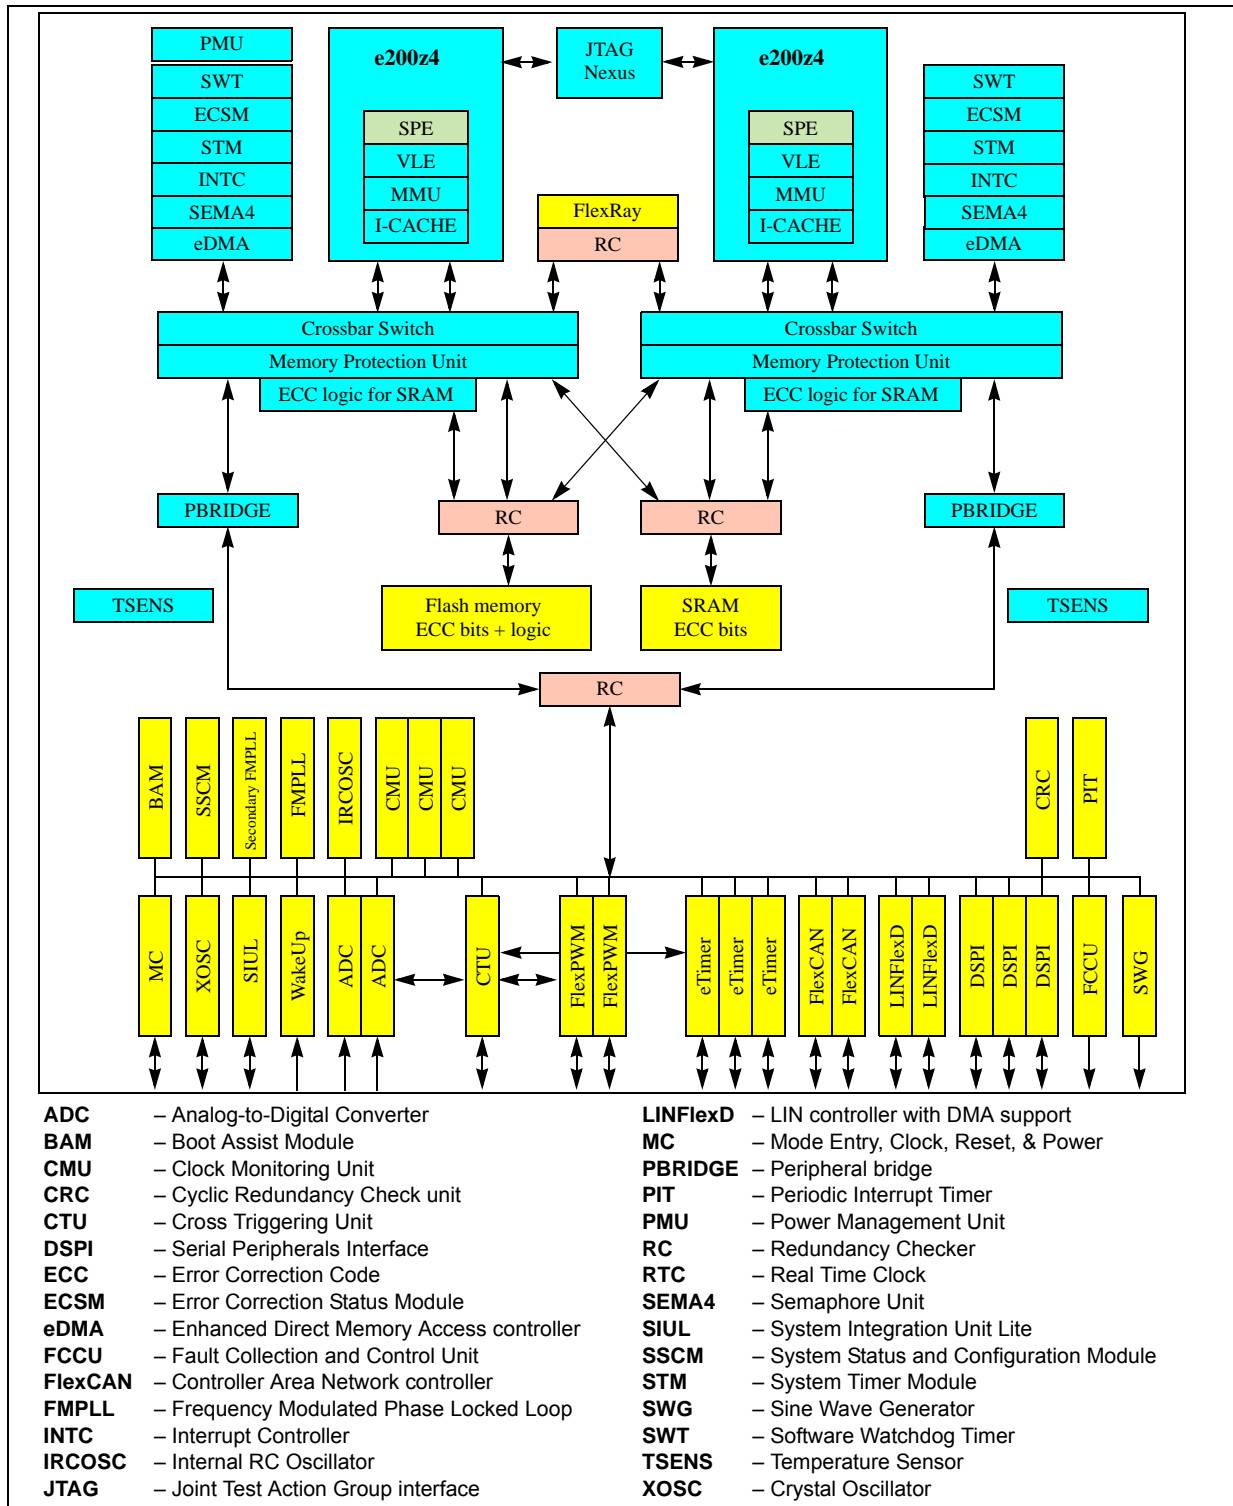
PMU
SWT
ECSM
STM
INTC
SEMA4
eDMA

e200z4
SPE
VLE
MMU
I-CACHE

JTAG
Nexus

e200z4
SPE
VLE
MMU
I-CACHE

SWT
ECSM
STM
INTC
SEMA4
eDMA

FlexRay
RC

Crossbar Switch
Memory Protection Unit
ECC logic for SRAM

Crossbar Switch
Memory Protection Unit
ECC logic for SRAM

PBRIDGE
RC
RC
PBRIDGE

TSENS
Flash memory
ECC bits + logic
SRAM
ECC bits
TSENS

RC

BAM
SSCM
Secondary FMPLL
FMPLL
IRCOSC
CMU
CMU
CMU
CRC
PIT

MC
XOSC
SIUL
WakeUp
ADC
ADC
CTU
FlexPWM
FlexPWM
eTimer
eTimer
eTimer
FlexCAN
FlexCAN
LINFlexD
LINFlexD
DSPI
DSPI
DSPI
FCCU
SWG

ADC – Analog-to-Digital Converter
BAM – Boot Assist Module
CMU – Clock Monitoring Unit
CRC – Cyclic Redundancy Check unit
CTU – Cross Triggering Unit
DSPI – Serial Peripherals Interface
ECC – Error Correction Code
ECSM – Error Correction Status Module
eDMA – Enhanced Direct Memory Access controller
FCCU – Fault Collection and Control Unit
FlexCAN – Controller Area Network controller
FMPLL – Frequency Modulated Phase Locked Loop
INTC – Interrupt Controller
IRCOSC – Internal RC Oscillator
JTAG – Joint Test Action Group interface

LINFlexD – LIN controller with DMA support
MC – Mode Entry, Clock, Reset, & Power
PBRIDGE – Peripheral bridge
PIT – Periodic Interrupt Timer
PMU – Power Management Unit
RC – Redundancy Checker
RTC – Real Time Clock
SEMA4 – Semaphore Unit
SIUL – System Integration Unit Lite
SSCM – System Status and Configuration Module
STM – System Timer Module
SWG – Sine Wave Generator
SWT – Software Watchdog Timer
TSENS – Temperature Sensor
XOSC – Crystal Oscillator